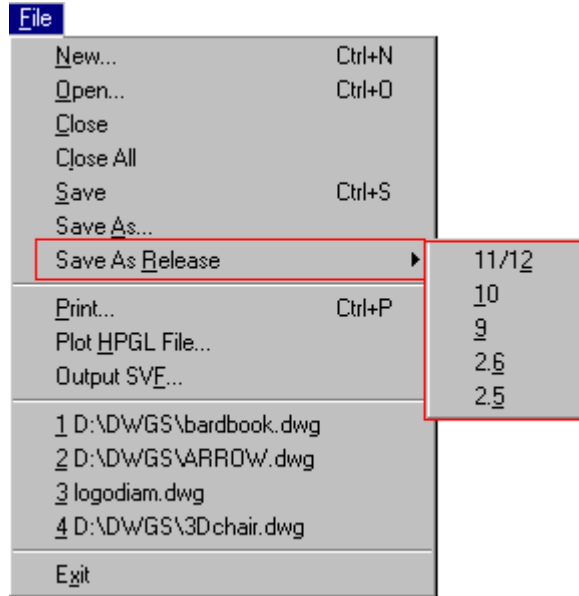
File

New... Ctrl+N
Open... Ctrl+O
Close
Close All
Save Ctrl+S
Save As...
Save As Release

11/12
10
9
2.6
2.5

Print... Ctrl+P
Plot HPGL File...
Output SVF...

1 D:\DWGS\bardbook.dwg
2 D:\DWGS\ARROW.dwg
3 logodiam.dwg
4 D:\DWGS\3Dchair.dwg

Exit